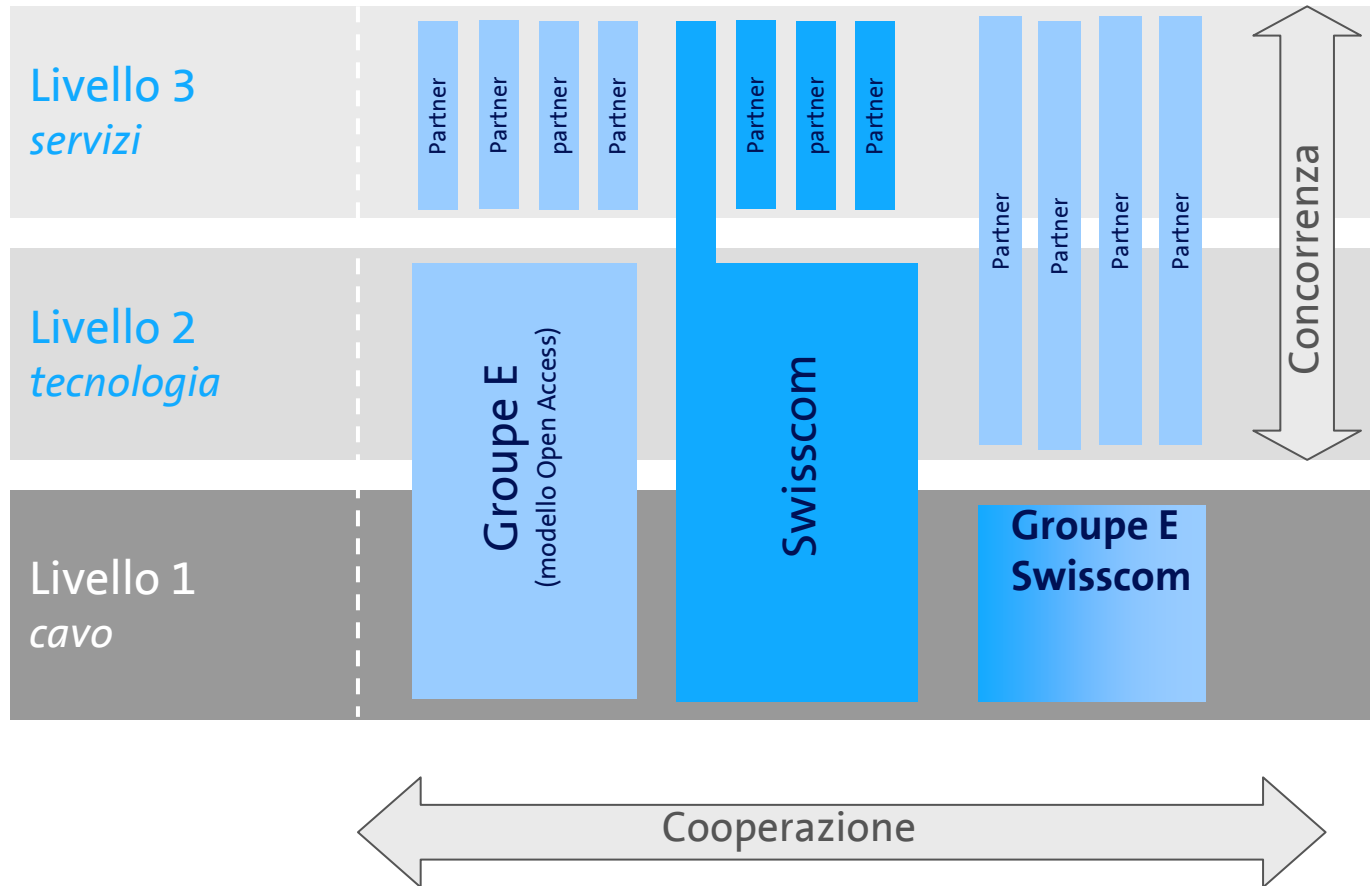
Livello 3
*servizi*

Partner Partner partner Partner

Partner partner Partner

Partner Partner Partner Partner

Concorrenza

Livello 2
*tecnologia*

Groupe E
(modello Open Access)

Swisscom

Livello 1
*cavo*

Groupe E
Swisscom

Cooperazione